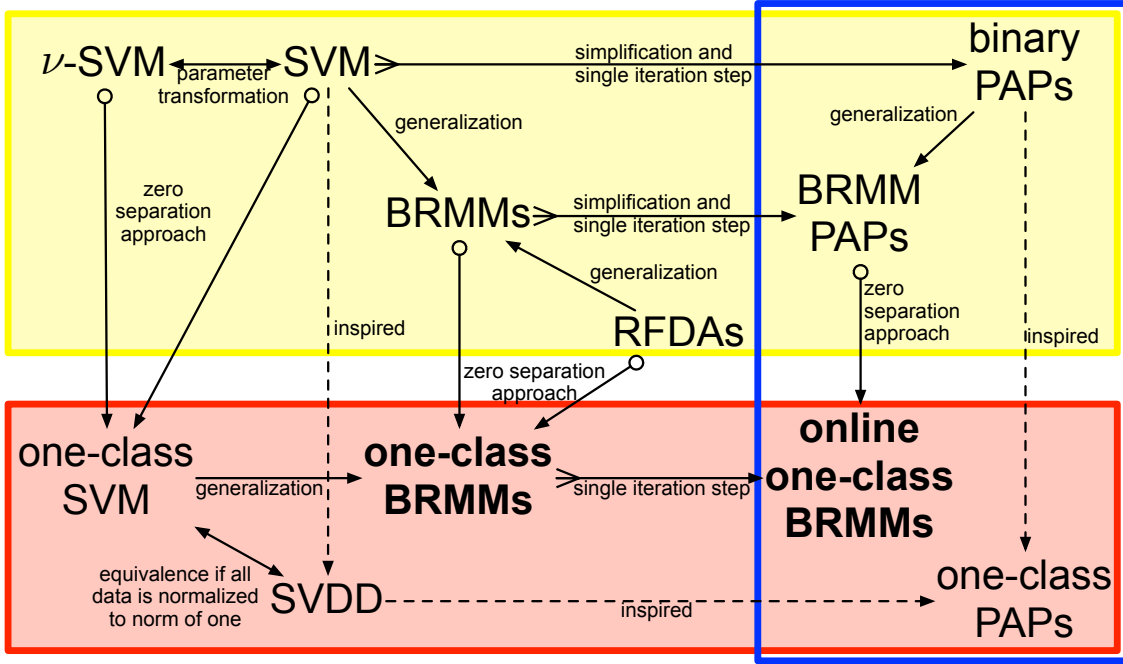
$\nu$-SVM
parameter transformation
SVM
simplification and single iteration step
binary PAPs
generalization
generalization
zero separation approach
BRMMs
simplification and single iteration step
BRMM PAPs
generalization
inspired
RFDAs
zero separation approach
inspired
zero separation approach
one-class SVM
generalization
**one-class BRMMs**
single iteration step
**online one-class BRMMs**
equivalence if all data is normalized to norm of one
SVDD
inspired
one-class PAPs